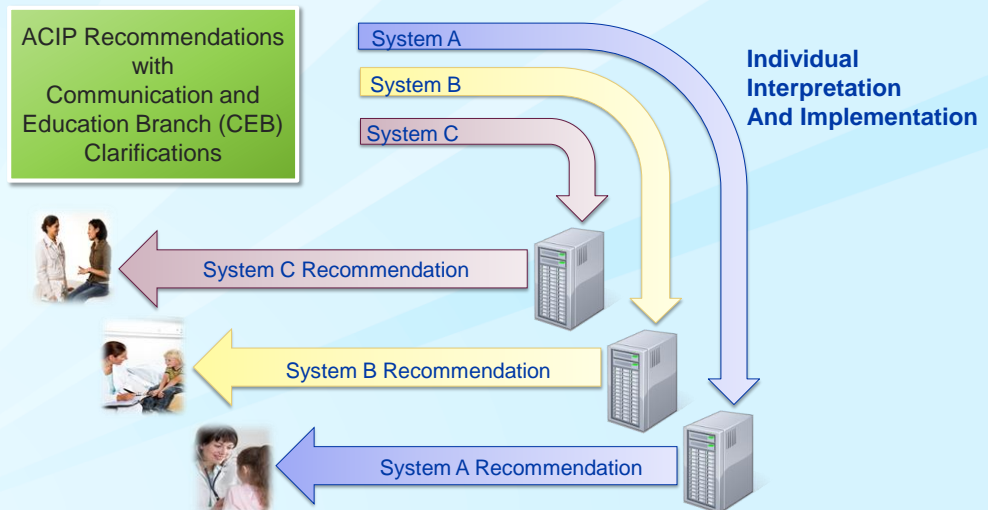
ACIP Recommendations with Communication and Education Branch (CEB) Clarifications

System A

System B

System C

Individual Interpretation And Implementation

System C Recommendation

System B Recommendation

System A Recommendation